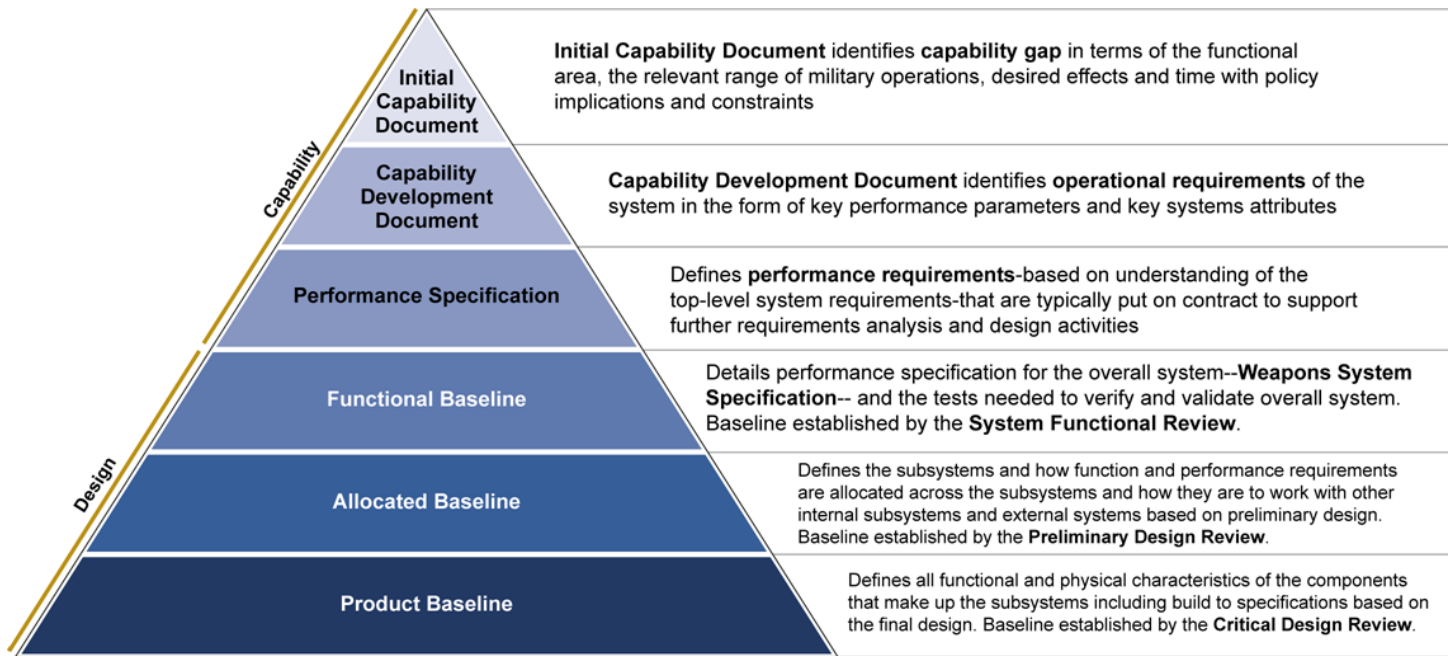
Capability

Design

Initial Capability Document

Initial Capability Document identifies capability gap in terms of the functional area, the relevant range of military operations, desired effects and time with policy implications and constraints

Capability Development Document

Capability Development Document identifies operational requirements of the system in the form of key performance parameters and key systems attributes

Performance Specification

Defines performance requirements-based on understanding of the top-level system requirements-that are typically put on contract to support further requirements analysis and design activities

Functional Baseline

Details performance specification for the overall system--Weapons System Specification-- and the tests needed to verify and validate overall system. Baseline established by the System Functional Review.

Allocated Baseline

Defines the subsystems and how function and performance requirements are allocated across the subsystems and how they are to work with other internal subsystems and external systems based on preliminary design. Baseline established by the Preliminary Design Review.

Product Baseline

Defines all functional and physical characteristics of the components that make up the subsystems including build to specifications based on the final design. Baseline established by the Critical Design Review.